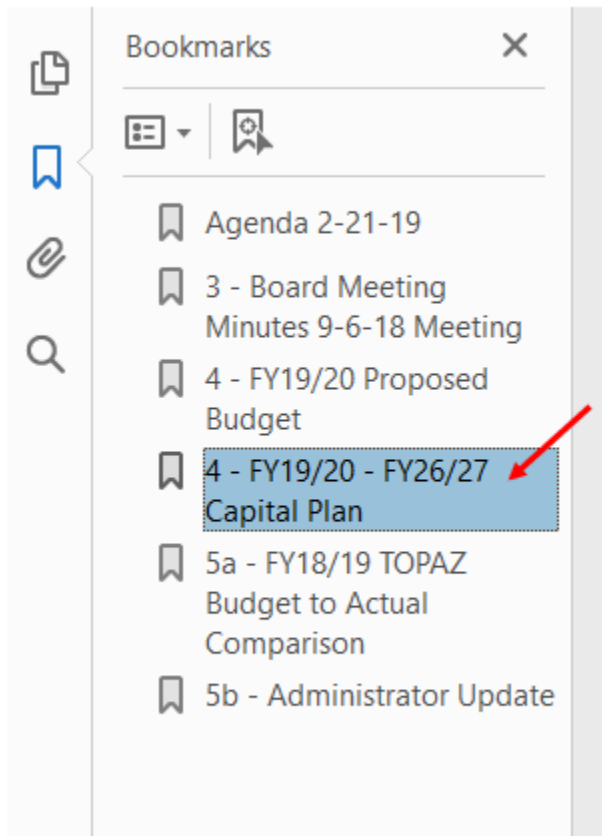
Bookmarks

Agenda 2-21-19

3 - Board Meeting Minutes 9-6-18 Meeting

4 - FY19/20 Proposed Budget

4 - FY19/20 - FY26/27 Capital Plan

5a - FY18/19 TOPAZ Budget to Actual Comparison

5b - Administrator Update